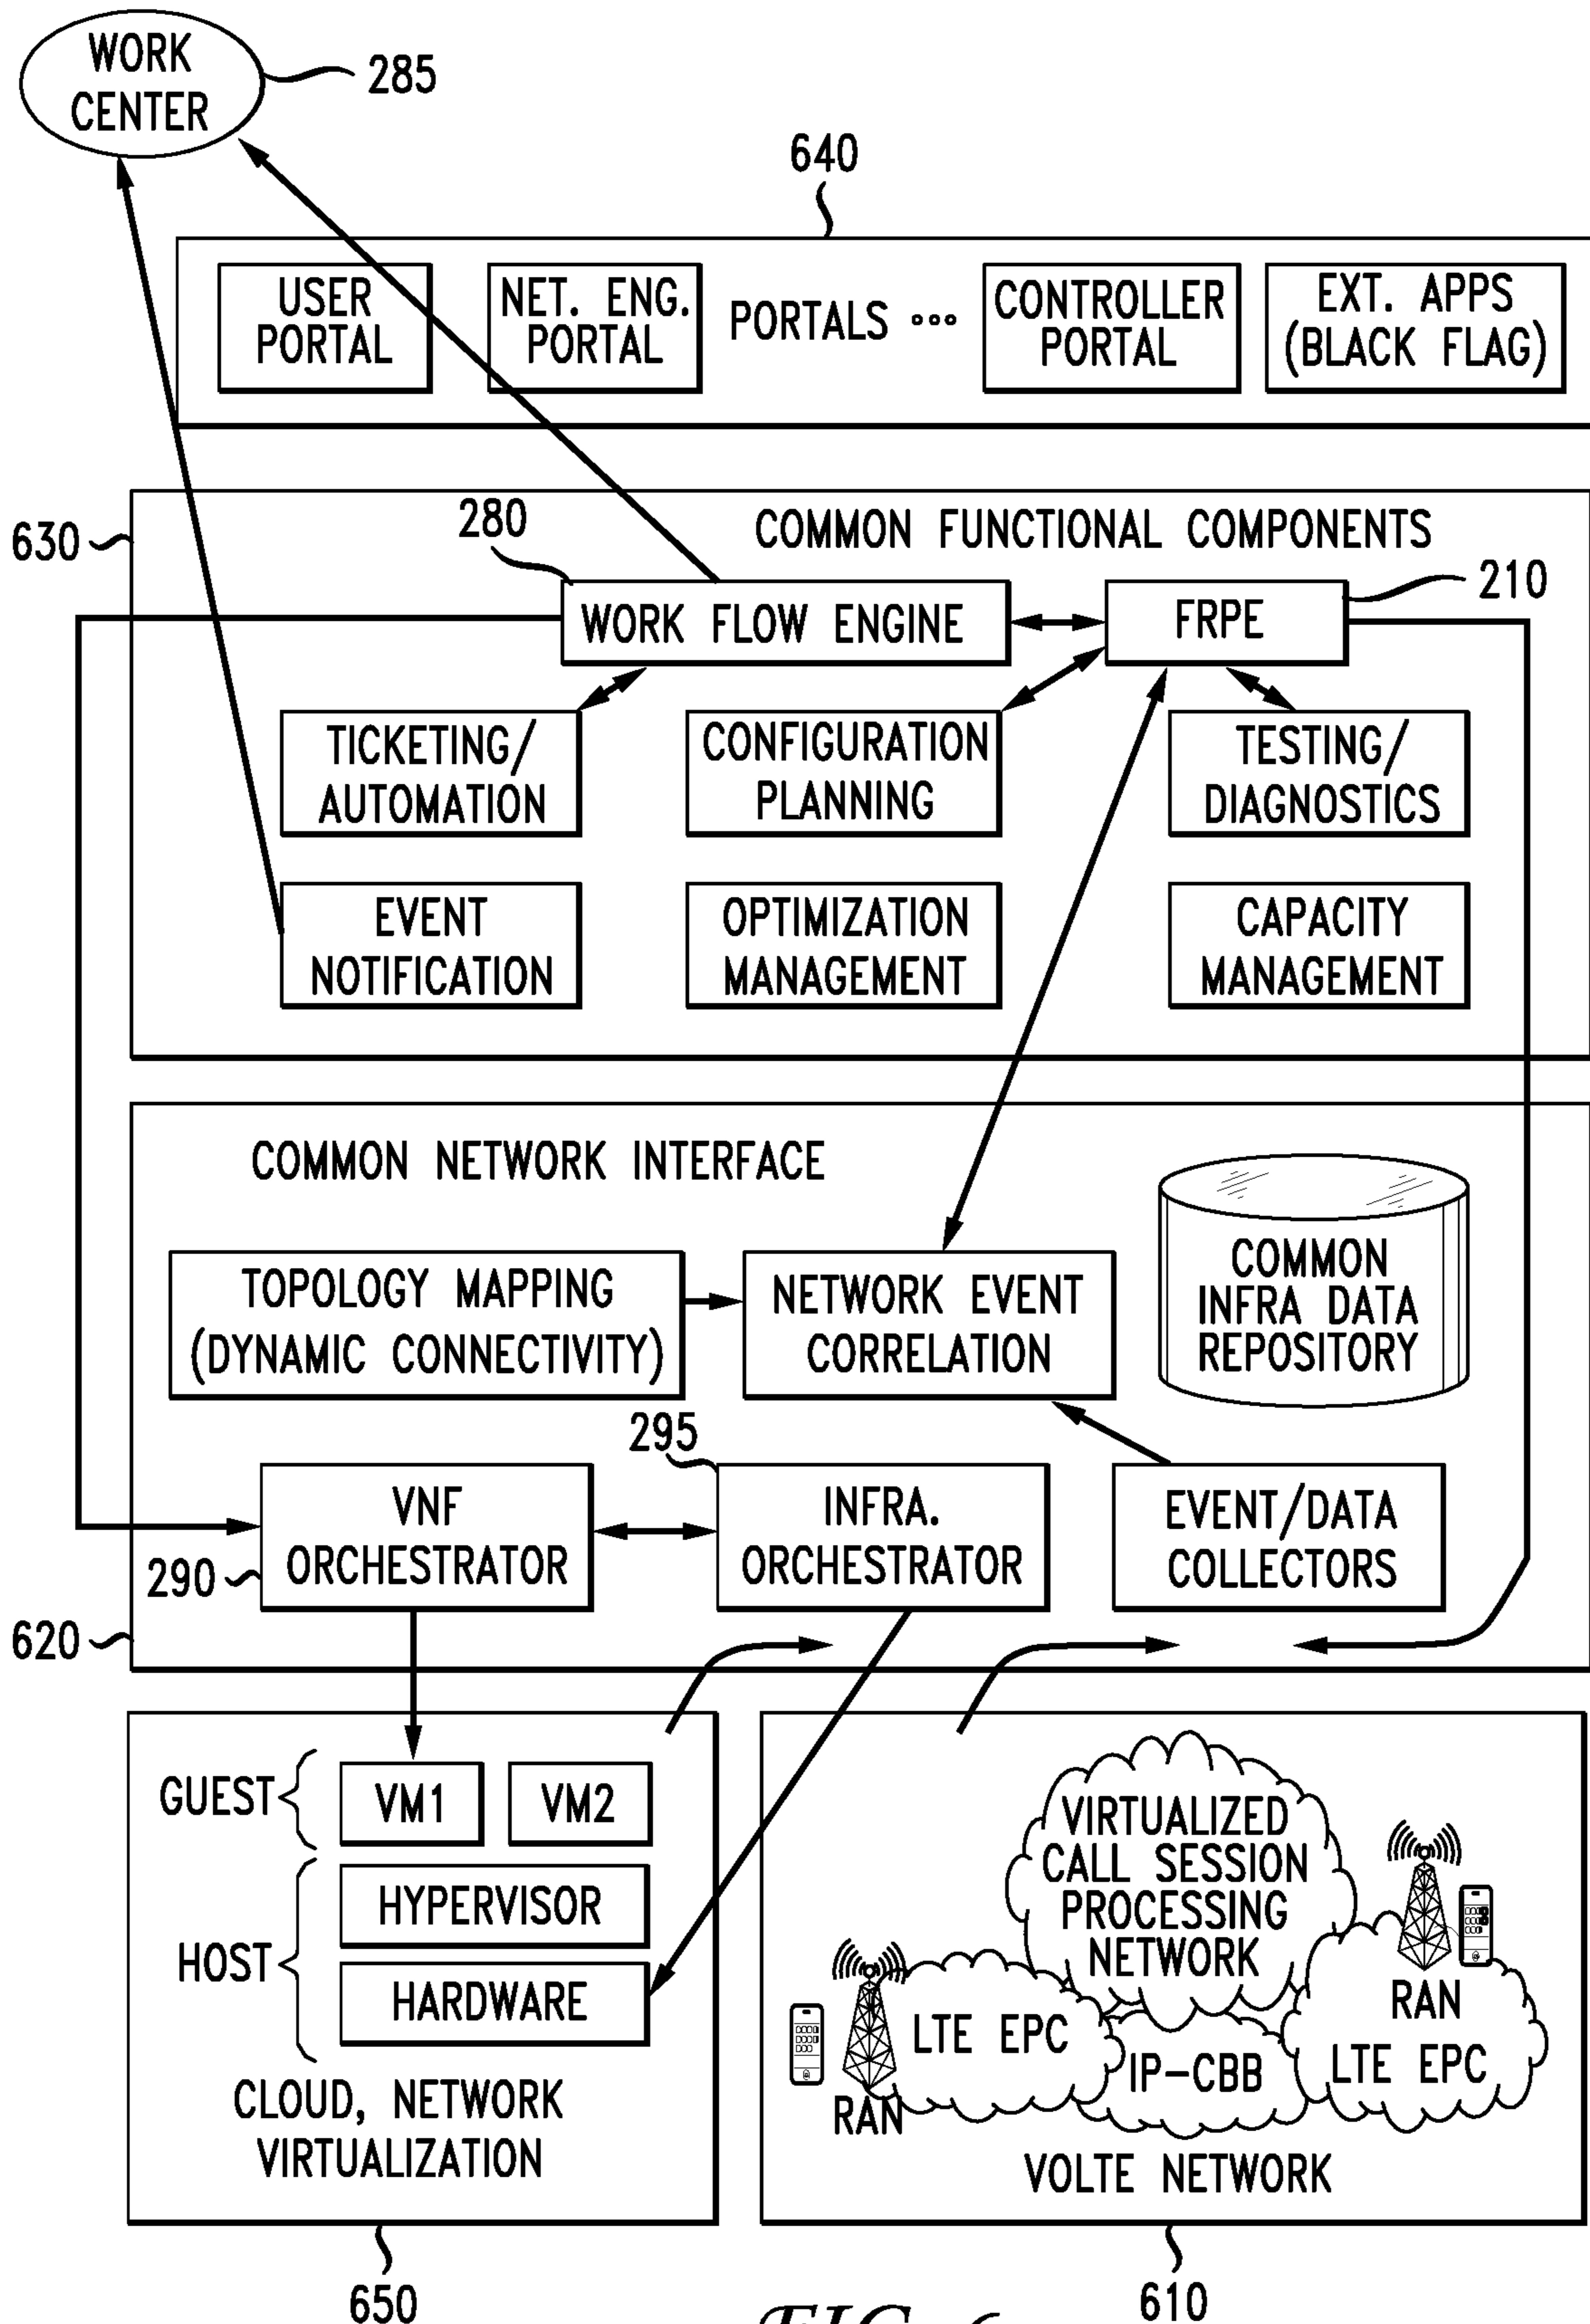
WORK CENTER
285
640
USER PORTAL
NET. ENG. PORTAL
PORTALS •••
CONTROLLER PORTAL
EXT. APPS (BLACK FLAG)
630
280
COMMON FUNCTIONAL COMPONENTS
WORK FLOW ENGINE
FRPE
210
TICKETING/ AUTOMATION
CONFIGURATION PLANNING
TESTING/ DIAGNOSTICS
EVENT NOTIFICATION
OPTIMIZATION MANAGEMENT
CAPACITY MANAGEMENT
COMMON NETWORK INTERFACE
TOPOLOGY MAPPING (DYNAMIC CONNECTIVITY)
NETWORK EVENT CORRELATION
COMMON INFRA DATA REPOSITORY
295
VNF ORCHESTRATOR
INFRA. ORCHESTRATOR
EVENT/DATA COLLECTORS
290
620
GUEST
VM1
VM2
HYPERVISOR
HOST
HARDWARE
CLOUD, NETWORK VIRTUALIZATION
VIRTUALIZED CALL SESSION PROCESSING NETWORK
LTE EPC
IP-CBB
RAN
LTE EPC
RAN
VOLTE NETWORK
650
610
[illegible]